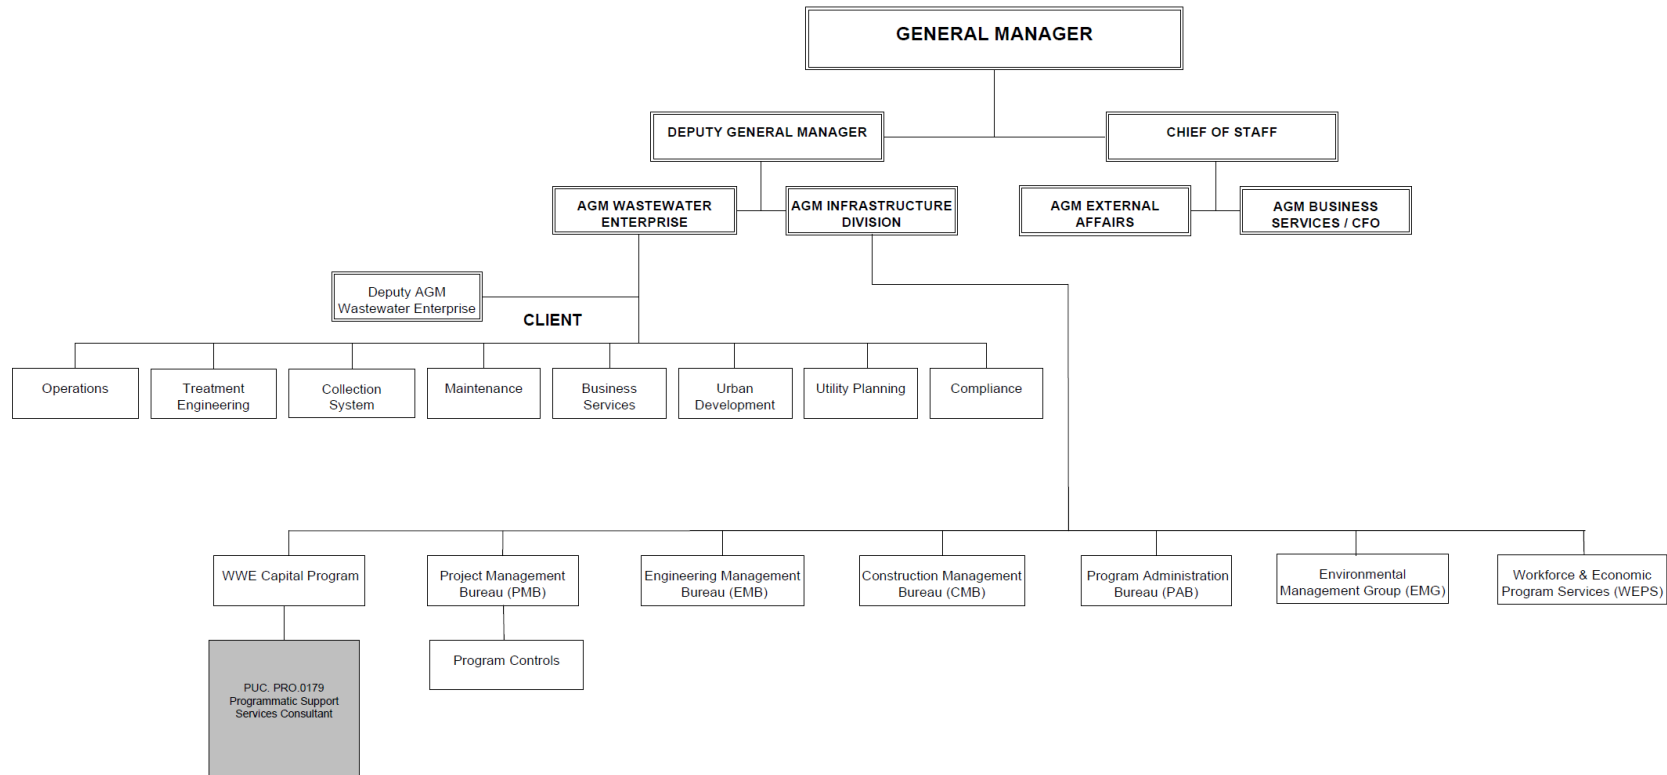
GENERAL MANAGER

DEPUTY GENERAL MANAGER

CHIEF OF STAFF

AGM WASTEWATER ENTERPRISE

AGM INFRASTRUCTURE DIVISION

AGM EXTERNAL AFFAIRS

AGM BUSINESS SERVICES / CFO

Deputy AGM Wastewater Enterprise

CLIENT

Operations

Treatment Engineering

Collection System

Maintenance

Business Services

Urban Development

Utility Planning

Compliance

WWE Capital Program

Project Management Bureau (PMB)

Engineering Management Bureau (EMB)

Construction Management Bureau (CMB)

Program Administration Bureau (PAB)

Environmental Management Group (EMG)

Workforce & Economic Program Services (WEPS)

PUC. PRO.0179 Programmatic Support Services Consultant

Program Controls